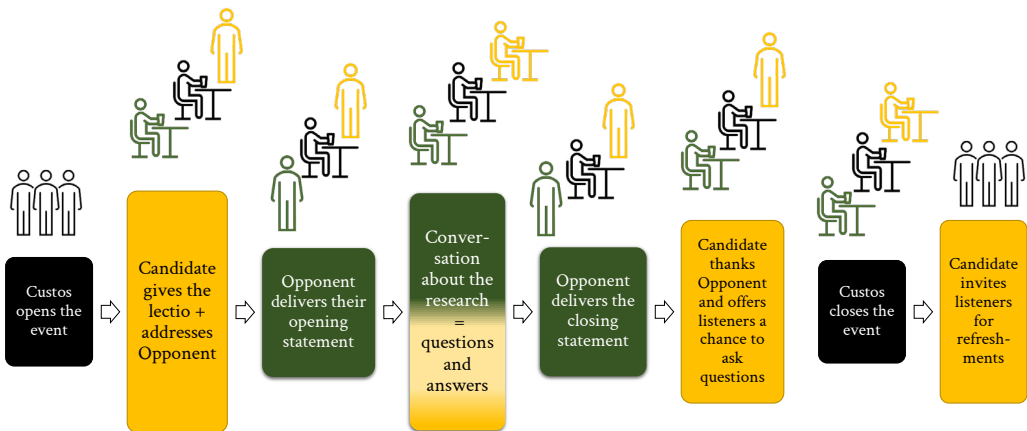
Custos opens the event

Candidate gives the lectio + addresses Opponent

Opponent delivers their opening statement

Conversation about the research = questions and answers

Opponent delivers the closing statement

Candidate thanks Opponent and offers listeners a chance to ask questions

Custos closes the event

Candidate invites listeners for refreshments